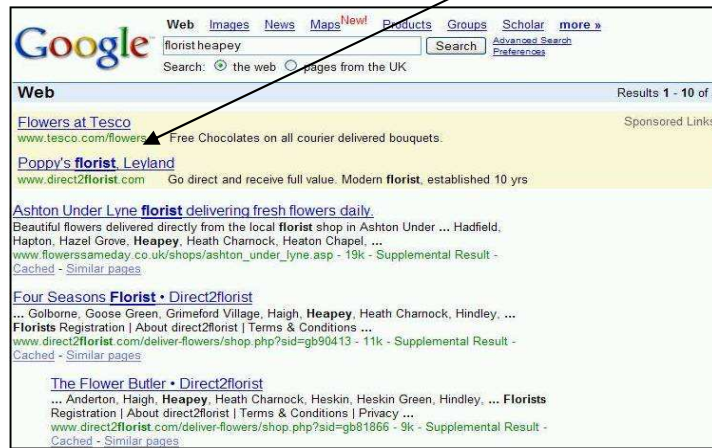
Google

Web Images News Maps New! Products Groups Scholar more »

florist heapey Search Advanced Search Preferences

Search: the web pages from the UK

Web Results 1 - 10 of

Flowers at Tesco Sponsored Links
www.tesco.com/flowers Free Chocolates on all courier delivered bouquets.

Poppy's florist, Leyland
www.direct2florist.com Go direct and receive full value. Modern florist, established 10 yrs

Ashton Under Lyne florist delivering fresh flowers daily.
Beautiful flowers delivered directly from the local florist shop in Ashton Under ... Hadfield, Hapton, Hazel Grove, Heapey, Heath Charnock, Heaton Chapel, ...
www.flowerssameday.co.uk/shops/ashton_under_lyne.asp - 19k - Supplemental Result -
Cached - Similar pages

Four Seasons Florist • Direct2florist
... Golborne, Goose Green, Grimeford Village, Haigh, Heapey, Heath Charnock, Hindley, ...
Florists Registration | About direct2florist | Terms & Conditions ...
www.direct2florist.com/deliver-flowers/shop.php?sid=gb90413 - 11k - Supplemental Result -
Cached - Similar pages

The Flower Butler • Direct2florist
... Anderton, Haigh, Heapey, Heath Charnock, Heskin, Heskin Green, Hindley, ... Florists
Registration | About direct2florist | Terms & Conditions | Privacy ...
www.direct2florist.com/deliver-flowers/shop.php?sid=gb81866 - 9k - Supplemental Result -
Cached - Similar pages